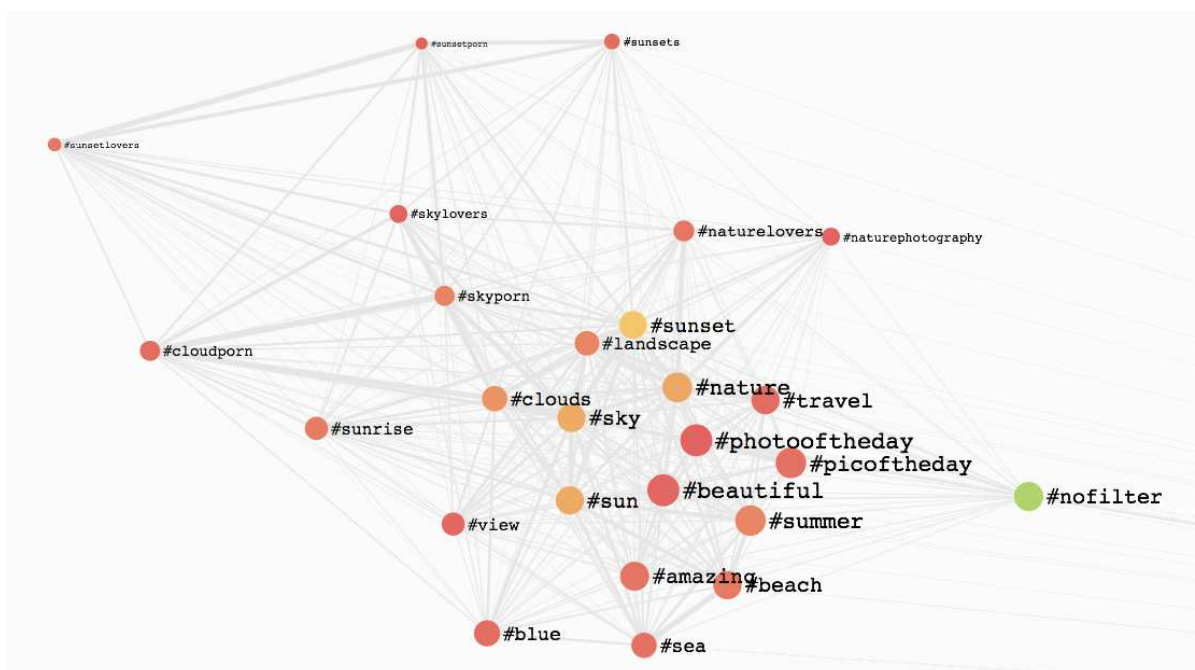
#sunsetporn
#sunsets
#sunsetlovers
#skylovers
#naturelovers
#naturephotography
#skyporn
#sunset
#cloudporn
#landscape
#nature
#clouds
#travel
#sky
#sunrise
#photooftheday
#picoftheday
#beautiful
#nofilter
#sun
#view
#summer
#amazing
#beach
#blue
#sea